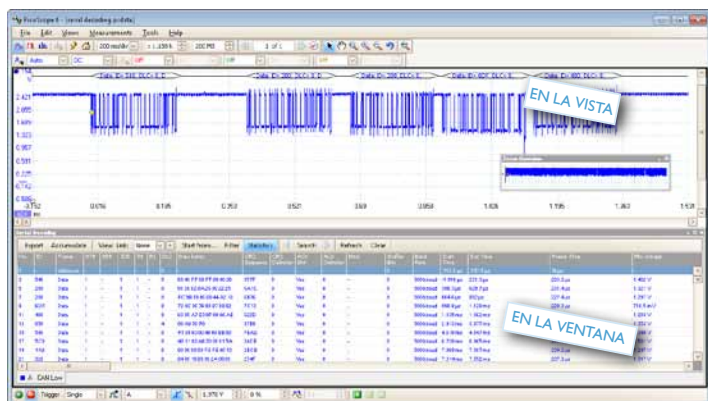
PicoScope 6 - [serial decoding.psdata]

File Edit Views Measurements Tools Help

200 ms/div x 1,330 k 200 MS 1 of 1

Auto DC

Data ID: 200 DLC: 8 Data ID: 200 DLC: 8 Data ID: 200 DLC: 8 Data ID: 60F DLC: 8 Data ID: 300 DLC: 8

EN LA VISTA

2.421
2.055
1.689
1.323
0.957
0.591
0.225
-0.142
-0.508
-0.874

0.676 0.745 0.253 0.527 0.69 0.858 1.028 1.195 1.363 1.53

ms

Serial Decoding

Export Accumulate View Link: None Start from... Filter Statistics Search Refresh Clear

EN LA VENTANA

A: CAN Low

Trigger Single A 1.570 V 0 %